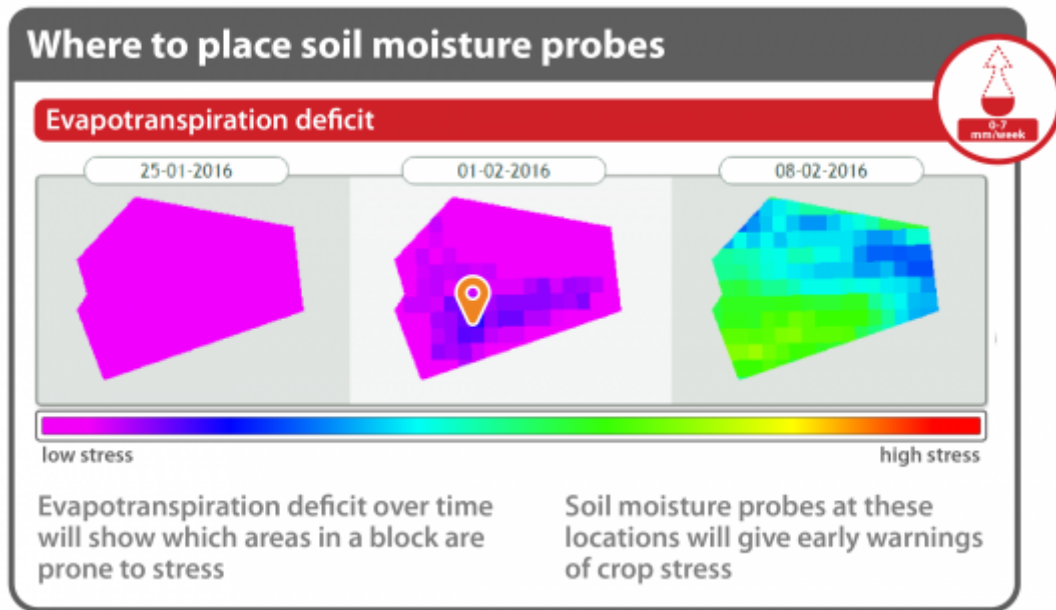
Where to place soil moisture probes

0-7 mm/week

Evapotranspiration deficit

25-01-2016

01-02-2016

08-02-2016

low stress

high stress

Evapotranspiration deficit over time will show which areas in a block are prone to stress

Soil moisture probes at these locations will give early warnings of crop stress